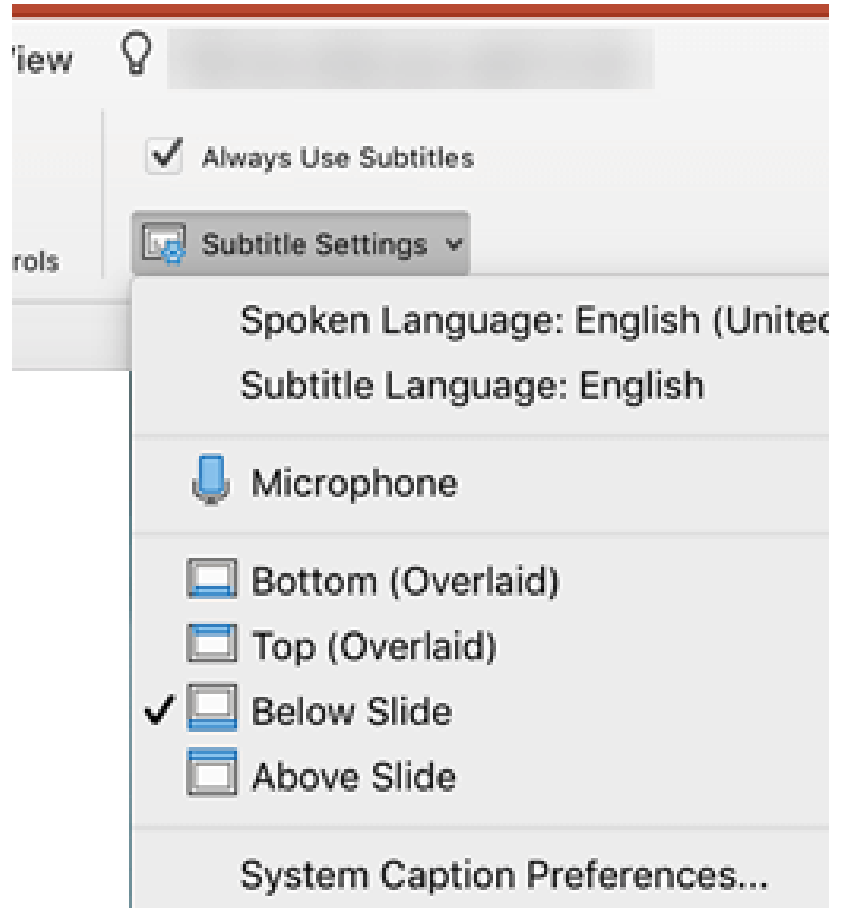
'iew

Always Use Subtitles

rols

Subtitle Settings

Spoken Language: English (Unitec

Subtitle Language: English

Microphone

Bottom (Overlaid)

Top (Overlaid)

Below Slide

Above Slide

System Caption Preferences...